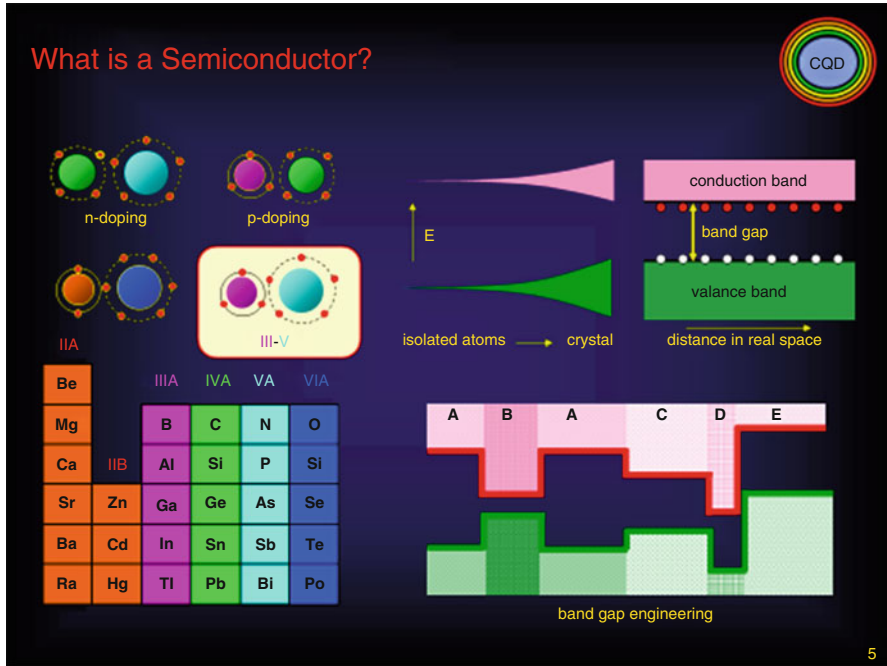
What is a Semiconductor?

CQD

n-doping

p-doping

III-V

E

conduction band

band gap

valance band

isolated atoms → crystal

distance in real space

IIA

IIIA IVA VA VIA

IIB

| Be | | | | | |
|---|---|---|---|---|---|
| Mg | | B | C | N | O |
| Ca | | Al | Si | P | Si |
| Sr | Zn | Ga | Ge | As | Se |
| Ba | Cd | In | Sn | Sb | Te |
| Ra | Hg | Tl | Pb | Bi | Po |

A B A C D E

band gap engineering

5